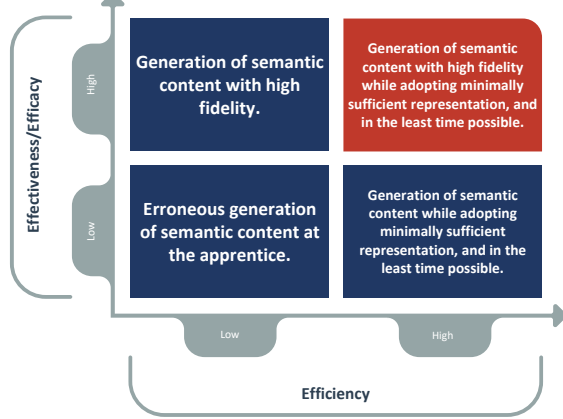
Effectiveness/Efficacy

High

Low

Generation of semantic content with high fidelity.

Generation of semantic content with high fidelity while adopting minimally sufficient representation, and in the least time possible.

Erroneous generation of semantic content at the apprentice.

Generation of semantic content while adopting minimally sufficient representation, and in the least time possible.

Low

High

Efficiency